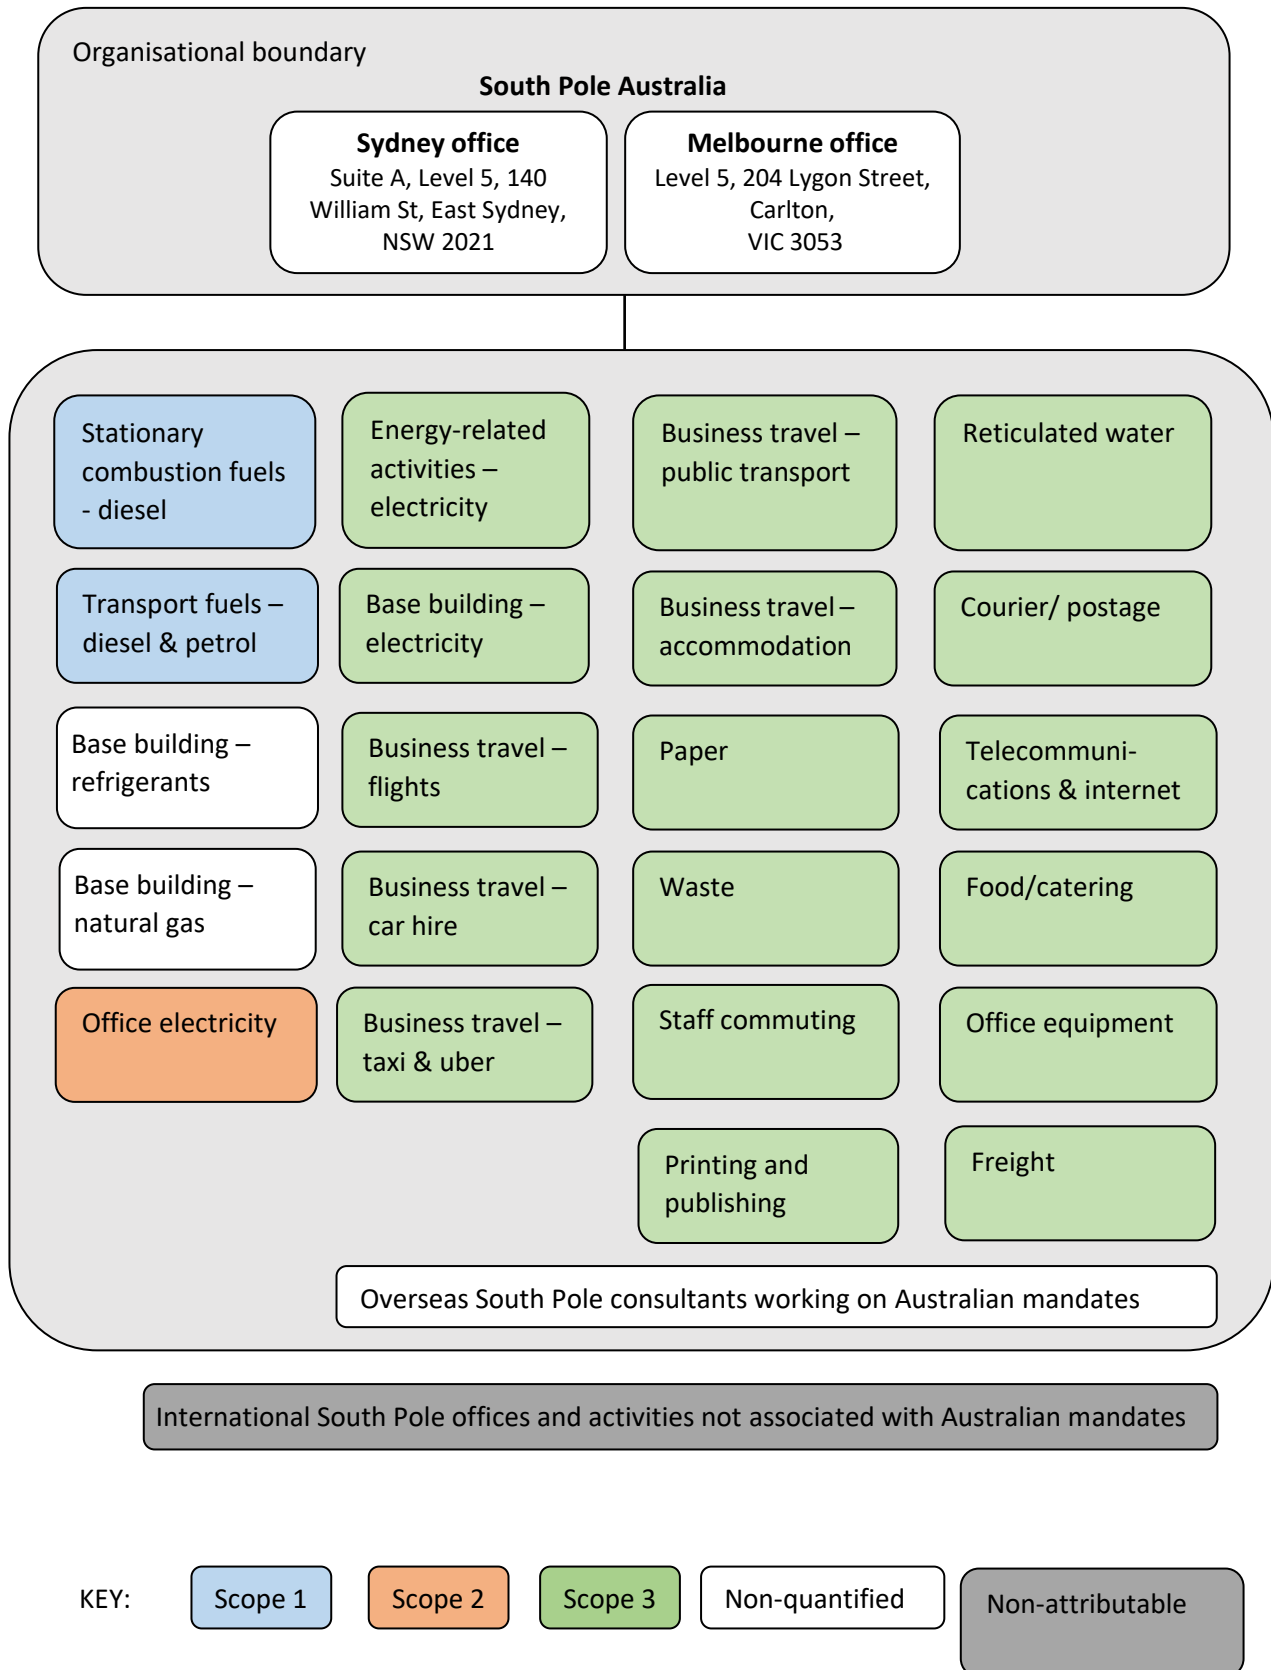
Organisational boundary

South Pole Australia

Sydney office
Suite A, Level 5, 140 William St, East Sydney, NSW 2021

Melbourne office
Level 5, 204 Lygon Street, Carlton, VIC 3053

Stationary combustion fuels - diesel

Energy-related activities – electricity

Business travel – public transport

Reticulated water

Transport fuels – diesel & petrol

Base building – electricity

Business travel – accommodation

Courier/ postage

Base building – refrigerants

Business travel – flights

Paper

Telecommunications & internet

Base building – natural gas

Business travel – car hire

Waste

Food/catering

Office electricity

Business travel – taxi & uber

Staff commuting

Office equipment

Printing and publishing

Freight

Overseas South Pole consultants working on Australian mandates

International South Pole offices and activities not associated with Australian mandates

KEY: Scope 1 Scope 2 Scope 3 Non-quantified Non-attributable